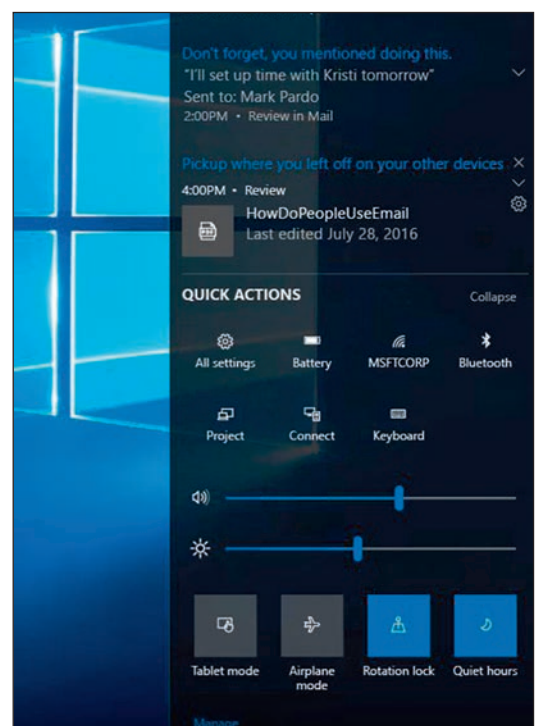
Don't forget, you mentioned doing this.
"I'll set up time with Kristi tomorrow"
Sent to: Mark Pardo
2:00PM • Review in Mail

Pickup where you left off on your other devices
4:00PM • Review
HowDoPeopleUseEmail
Last edited July 28, 2016

QUICK ACTIONS
Collapse

All settings
Battery
MSFTCORP
Bluetooth
Project
Connect
Keyboard

Tablet mode
Airplane mode
Rotation lock
Quiet hours

Manage